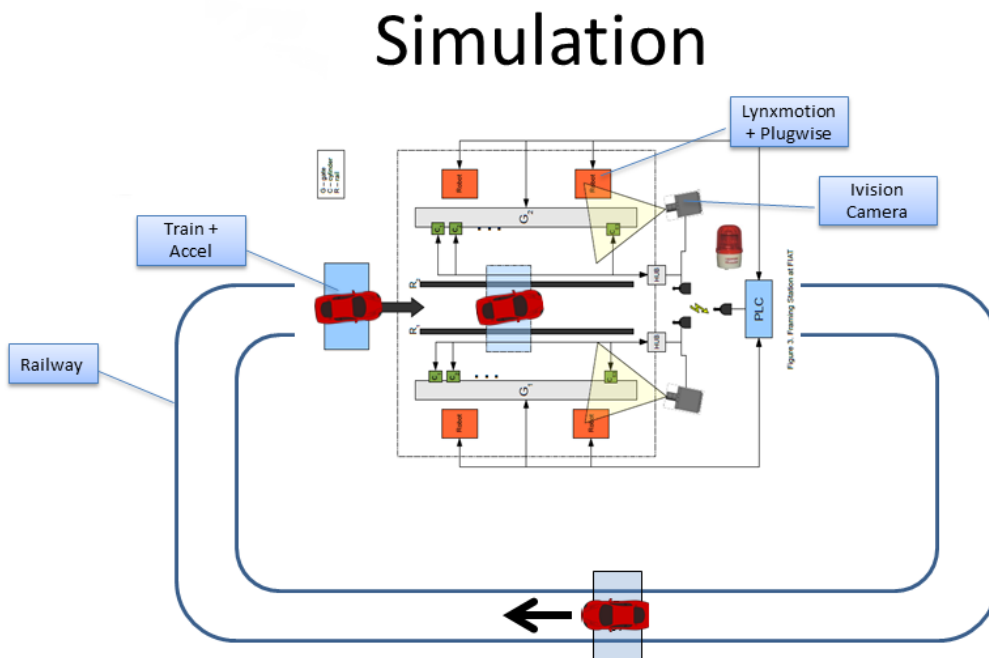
Simulation

Lynxmotion + Plugwise

Ivision Camera

Train + Accel

Railway

G – gate
C – cylinder
R – rail

Robot

Robot

$G_2$

C

C

C

$R_2$

HUB

$R_1$

HUB

C

C

C

$G_1$

Robot

Robot

PLC

Figure 3. Framing Station at FIAT